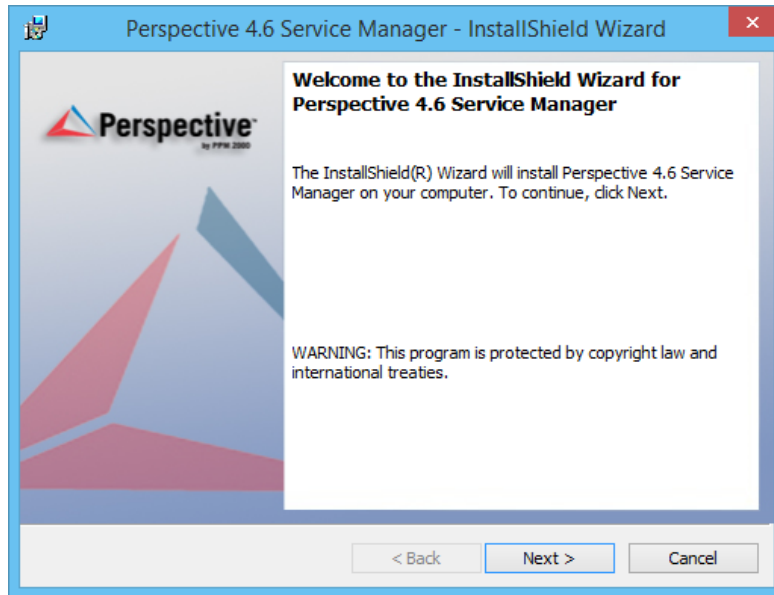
Perspective 4.6 Service Manager - InstallShield Wizard

Perspective
by PPM 2000

Welcome to the InstallShield Wizard for Perspective 4.6 Service Manager

The InstallShield(R) Wizard will install Perspective 4.6 Service Manager on your computer. To continue, click Next.

WARNING: This program is protected by copyright law and international treaties.

< Back Next > Cancel